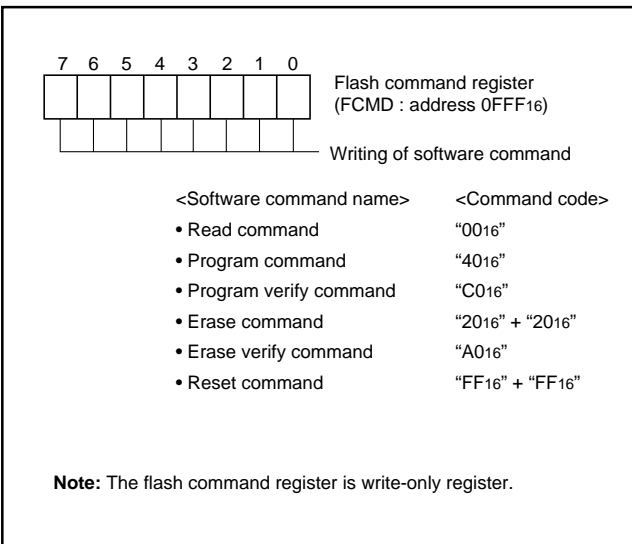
7 6 5 4 3 2 1 0

Flash command register (FCMD : address $0FFF_{16}$)

Writing of software command

| <Software command name> | <Command code> |
|---|---|
| • Read command | "$00_{16}$" |
| • Program command | "$40_{16}$" |
| • Program verify command | "$C0_{16}$" |
| • Erase command | "$20_{16}$" + "$20_{16}$" |
| • Erase verify command | "$A0_{16}$" |
| • Reset command | "$FF_{16}$" + "$FF_{16}$" |

**Note:** The flash command register is write-only register.